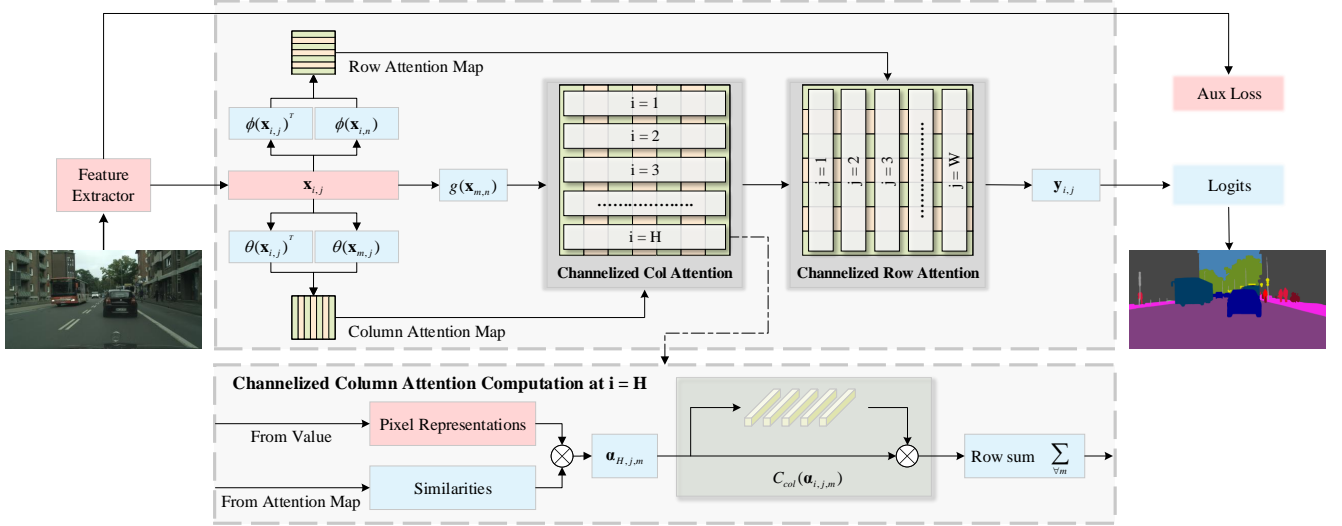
Row Attention Map

$\phi(\mathbf{x}_{i,j})^T$ $\phi(\mathbf{x}_{i,n})$

Feature Extractor

$\mathbf{x}_{i,j}$

$g(\mathbf{x}_{m,n})$

$\theta(\mathbf{x}_{i,j})^T$ $\theta(\mathbf{x}_{m,j})$

Column Attention Map

i = 1
i = 2
i = 3
i = H

Channelized Col Attention

j = 1
j = 2
j = 3
j = W

Channelized Row Attention

$\mathbf{y}_{i,j}$

Aux Loss

Logits

Channelized Column Attention Computation at i = H

From Value

Pixel Representations

From Attention Map

Similarities

$\boldsymbol{\alpha}_{H,j,m}$

$C_{col}(\boldsymbol{\alpha}_{i,j,m})$

Row sum $\sum_{\forall m}$